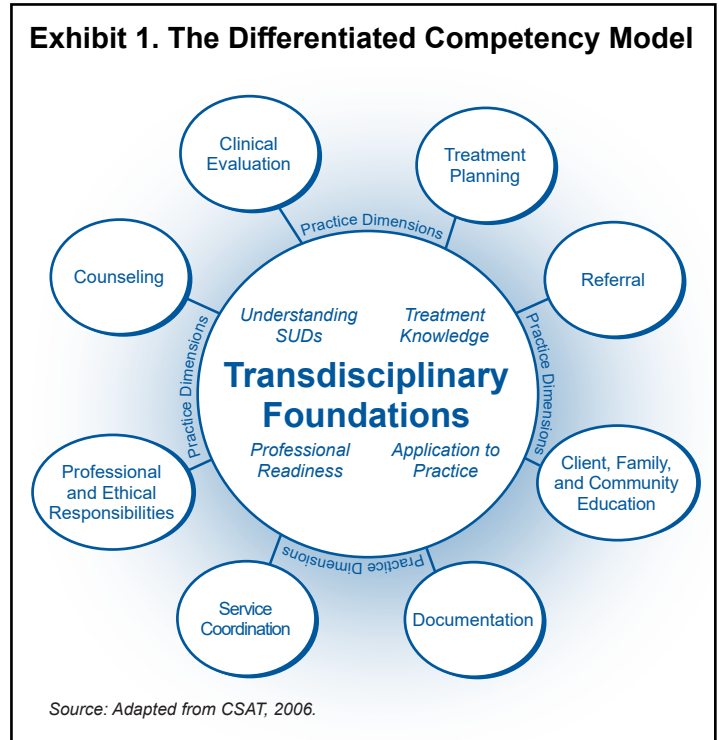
Exhibit 1. The Differentiated Competency Model

Clinical Evaluation

Treatment Planning

Referral

Client, Family, and Community Education

Documentation

Service Coordination

Professional and Ethical Responsibilities

Counseling

Practice Dimensions

Practice Dimensions

Practice Dimensions

Practice Dimensions

Understanding SUDs

Treatment Knowledge

Transdisciplinary Foundations

Professional Readiness

Application to Practice

Source: Adapted from CSAT, 2006.